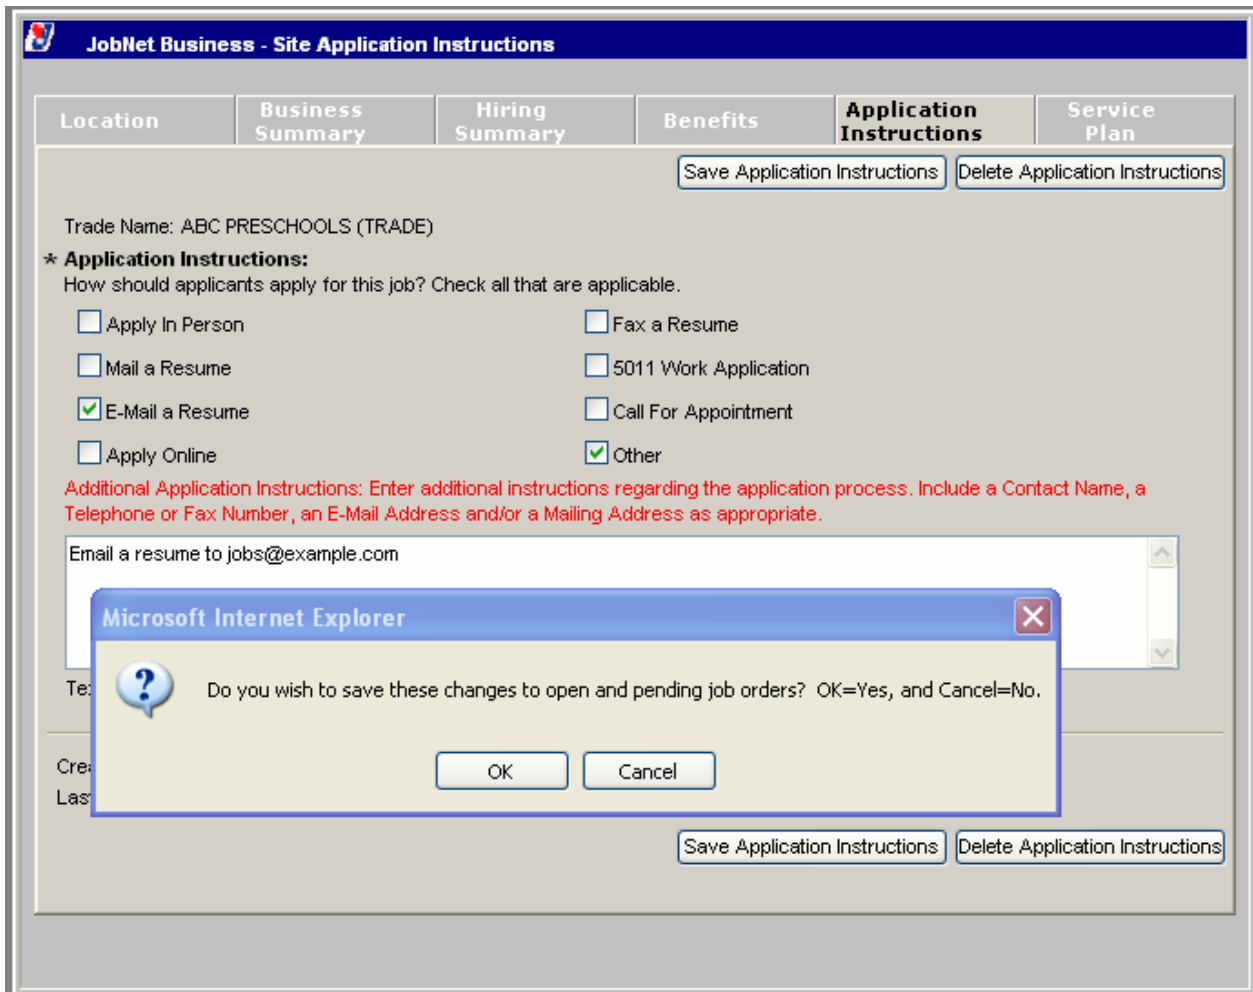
JobNet Business - Site Application Instructions

Location | Business Summary | Hiring Summary | Benefits | Application Instructions | Service Plan

Save Application Instructions
Delete Application Instructions

Trade Name: ABC PRESCHOOLS (TRADE)

* Application Instructions:
How should applicants apply for this job? Check all that are applicable.

Apply In Person
Fax a Resume
Mail a Resume
5011 Work Application
E-Mail a Resume
Call For Appointment
Apply Online
Other

Additional Application Instructions: Enter additional instructions regarding the application process. Include a Contact Name, a Telephone or Fax Number, an E-Mail Address and/or a Mailing Address as appropriate.

Email a resume to jobs@example.com

Te

Cre
Las

Microsoft Internet Explorer

Do you wish to save these changes to open and pending job orders? OK=Yes, and Cancel=No.

OK
Cancel

Save Application Instructions
Delete Application Instructions